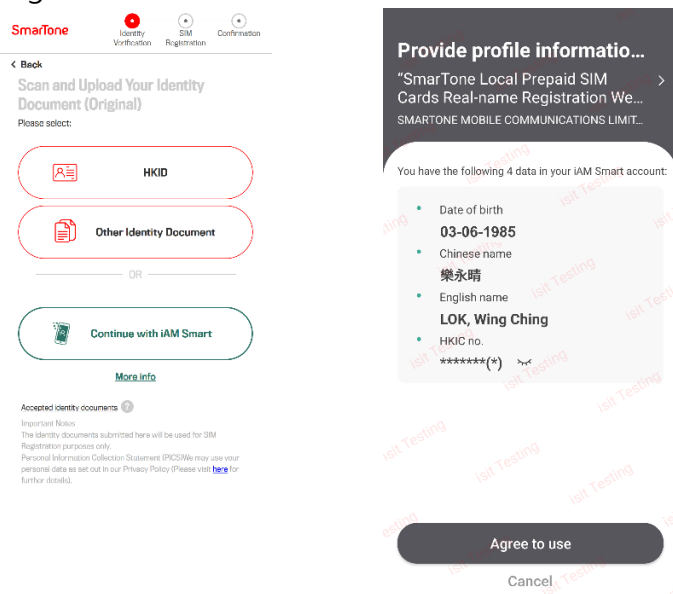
SmarTone

Identity Verification

SIM Registration

Confirmation

< Back

Scan and Upload Your Identity Document (Original)

Please select:

HKID

Other Identity Document

OR

Continue with iAM Smart

More info

Accepted identity documents ?

Important Notes
The identity documents submitted here will be used for SIM Registration purposes only.
Personal Information Collection Statement (PICS)We may use your personal data as set out in our Privacy Policy (Please visit here for further details).

Provide profile informatio...

"SmarTone Local Prepaid SIM Cards Real-name Registration We...

SMARTONE MOBILE COMMUNICATIONS LIMIT...

You have the following 4 data in your iAM Smart account:

Date of birth
03-06-1985

Chinese name
樂永晴

English name
LOK, Wing Ching

HKIC no.
*******(*)

isit Testing

Agree to use

Cancel